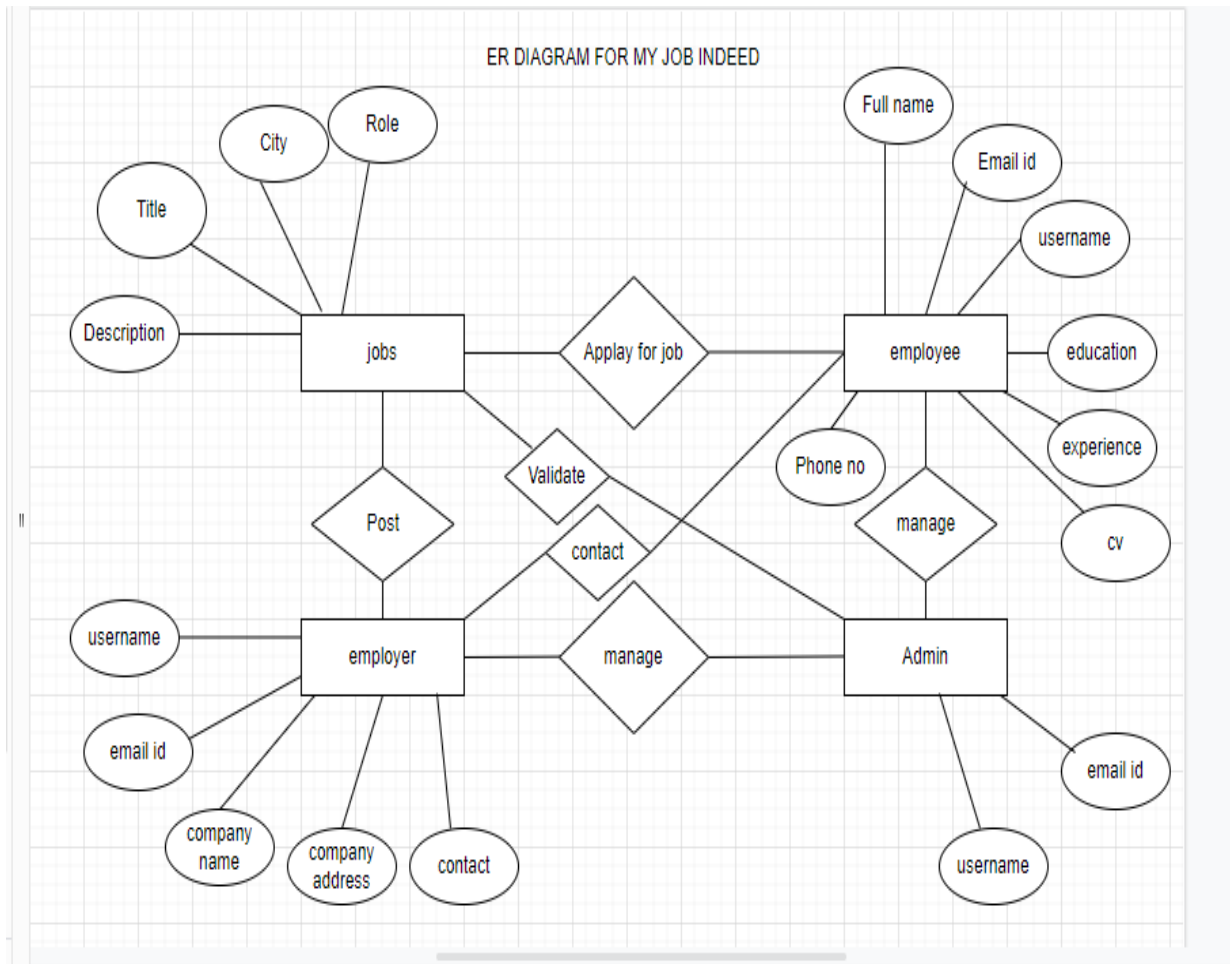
ER DIAGRAM FOR MY JOB INDEED

City

Role

Title

Description

jobs

Applay for job

Full name

Email id

username

employee

education

experience

Phone no

cv

Validate

Post

contact

manage

username

employer

manage

Admin

email id

company name

company address

contact

email id

username